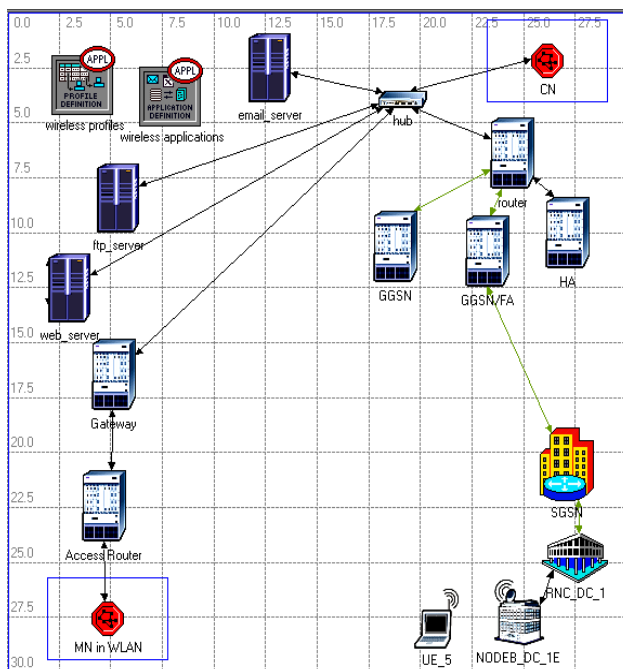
0.0 2.5 5.0 7.5 10.0 12.5 15.0 17.5 20.0 22.5 25.0 27.5

2.5
5.0
7.5
10.0
12.5
15.0
17.5
20.0
22.5
25.0
27.5
30.0

APPL
PROFILE DEFINITION
wireless profiles

APPL
APPLICATION DEFINITION
wireless applications

email_server

hub

CN

router

ftp_server

GGSN

GGSN/FA

HA

web_server

Gateway

SGSN

Access Router

RNC_DC_1

MN in WLAN

UE_5

NODEB_DC_1E